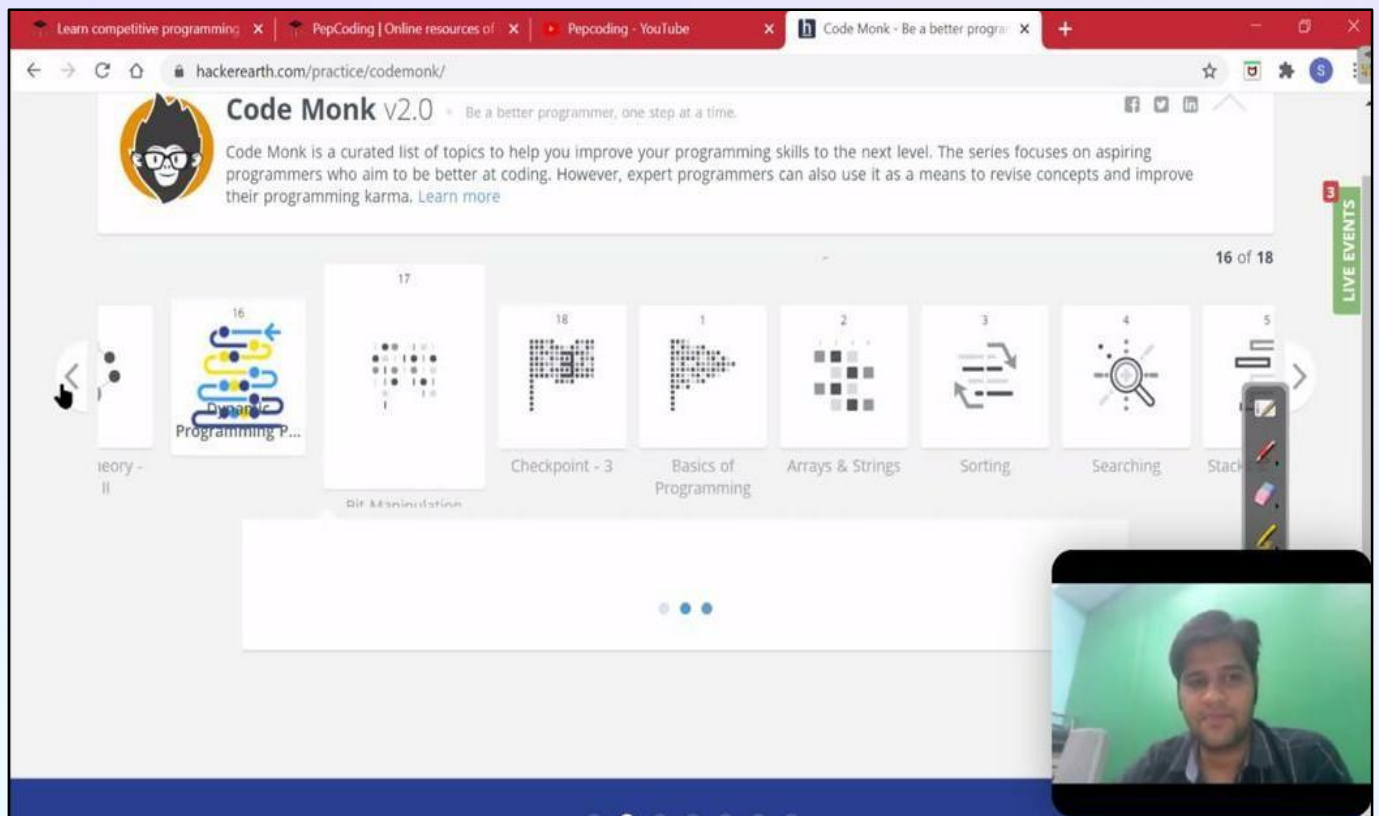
Learn competitive programming ×
PepCoding | Online resources of ×
Pepcoding - YouTube ×
Code Monk - Be a better program ×
+

hackerearth.com/practice/codemonk/

Code Monk v2.0 • Be a better programmer, one step at a time.

Code Monk is a curated list of topics to help you improve your programming skills to the next level. The series focuses on aspiring programmers who aim to be better at coding. However, expert programmers can also use it as a means to revise concepts and improve their programming karma. Learn more

3
LIVE EVENTS

16 of 18

heory - II

16
Dynamic Programming P...

17
Bit Manipulation

18
Checkpoint - 3

1
Basics of Programming

2
Arrays & Strings

3
Sorting

4
Searching

5
Stack